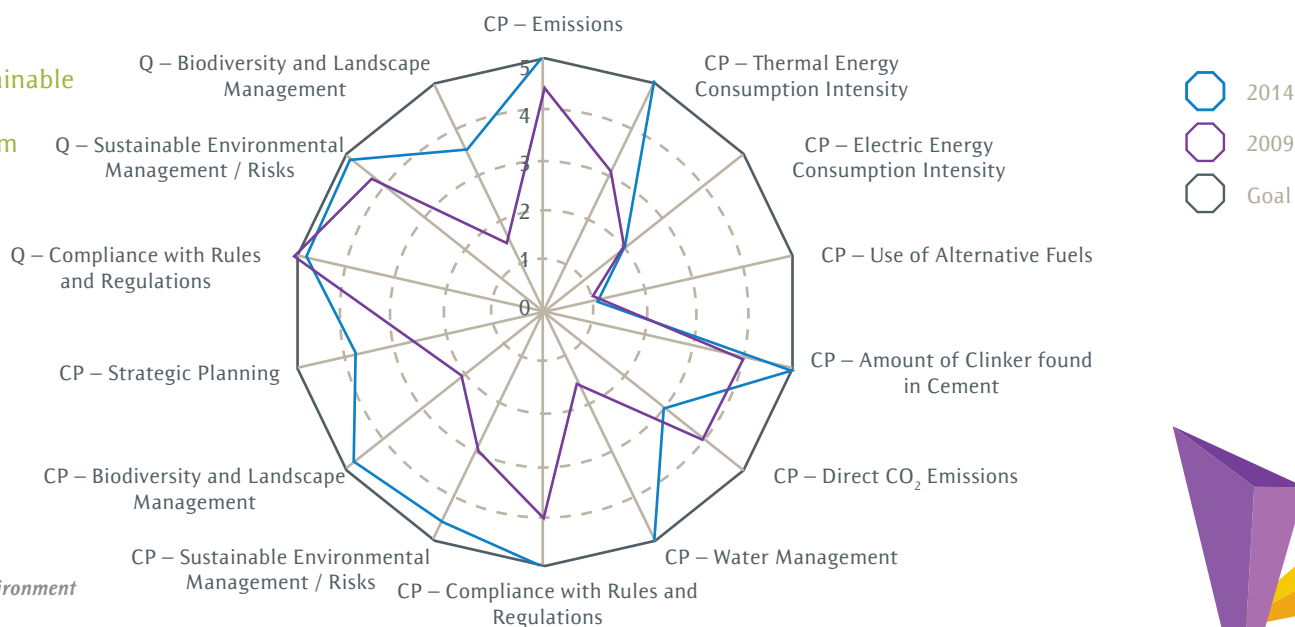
inable

m

ironment

CP – Emissions

CP – Thermal Energy Consumption Intensity

CP – Electric Energy Consumption Intensity

CP – Use of Alternative Fuels

CP – Amount of Clinker found in Cement

CP – Direct $CO_2$ Emissions

CP – Water Management

CP – Compliance with Rules and Regulations

CP – Sustainable Environmental Management / Risks

CP – Biodiversity and Landscape Management

CP – Strategic Planning

Q – Compliance with Rules and Regulations

Q – Sustainable Environmental Management / Risks

Q – Biodiversity and Landscape Management

5
4
3
2
1
0

2014
2009
Goal